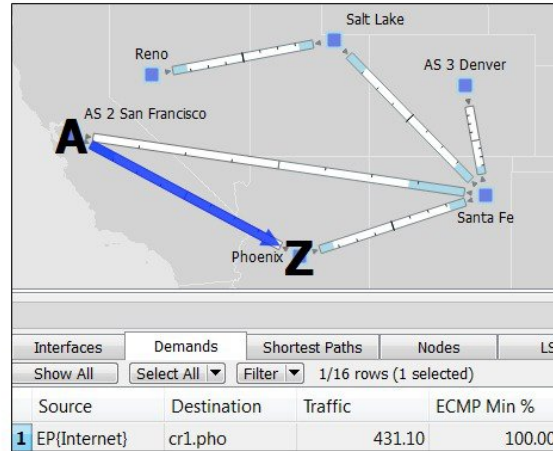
Salt Lake

Reno

AS 3 Denver

AS 2 San Francisco

A

Santa Fe

Phoenix

Z

Interfaces | Demands | Shortest Paths | Nodes | LS

Show All | Select All | Filter | 1/16 rows (1 selected)

| | Source | Destination | Traffic | ECMP Min % |
|---|---|---|---|---|
| 1 | EP{Internet} | cr1.pho | 431.10 | 100.00 |